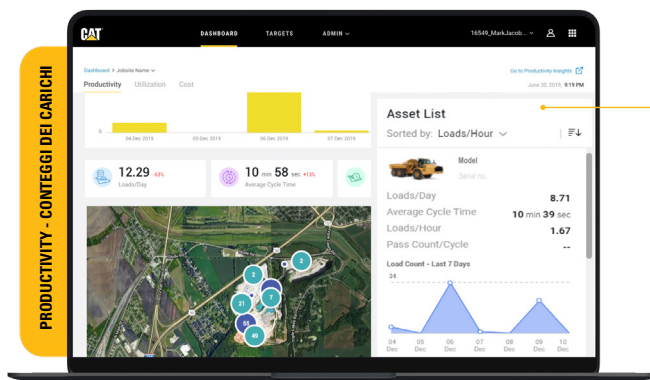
PRODUCTIVITY - CONTEGGI DEI CARICHI

CAT

DASHBOARD

TARGETS

ADMIN

16549_MarkJacob...

Dashboard > Jobsite Name

Go to Productivity Insights

Productivity

Utilization

Cost

June 30, 2019, 9:19 PM

0

04 Dec 2019

05 Dec 2019

06 Dec 2019

07 Dec 2019

12.29 -63%

Loads/Day

10 min 58 sec +13%

Average Cycle Time

3

2

21

7

55

40

Asset List

Sorted by: Loads/Hour

Model

Serial no.

Loads/Day 8.71

Average Cycle Time 10 min 39 sec

Loads/Hour 1.67

Pass Count/Cycle --

Load Count - Last 7 Days

34

0

04 Dec

05 Dec

06 Dec

07 Dec

08 Dec

09 Dec

10 Dec